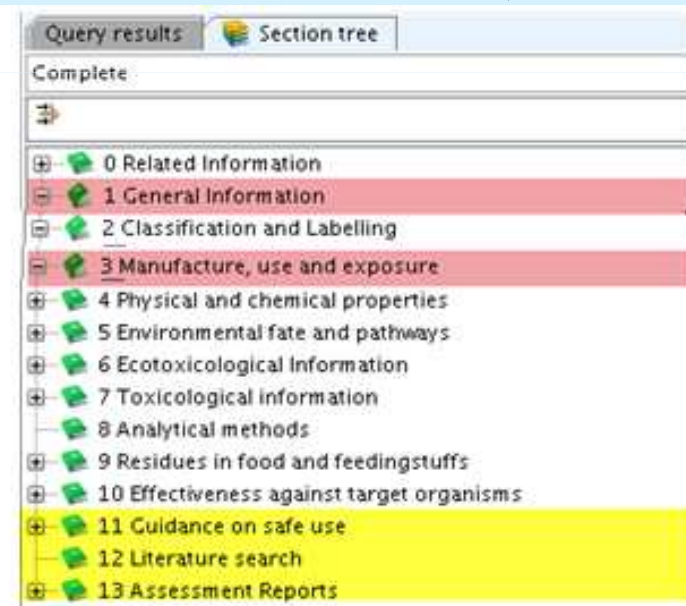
Query results
Section tree
Complete

0 Related Information
1 General Information
2 Classification and Labelling
3 Manufacture, use and exposure
4 Physical and chemical properties
5 Environmental fate and pathways
6 Ecotoxicological Information
7 Toxicological information
8 Analytical methods
9 Residues in food and feedingstuffs
10 Effectiveness against target organisms
11 Guidance on safe use
12 Literature search
13 Assessment Reports